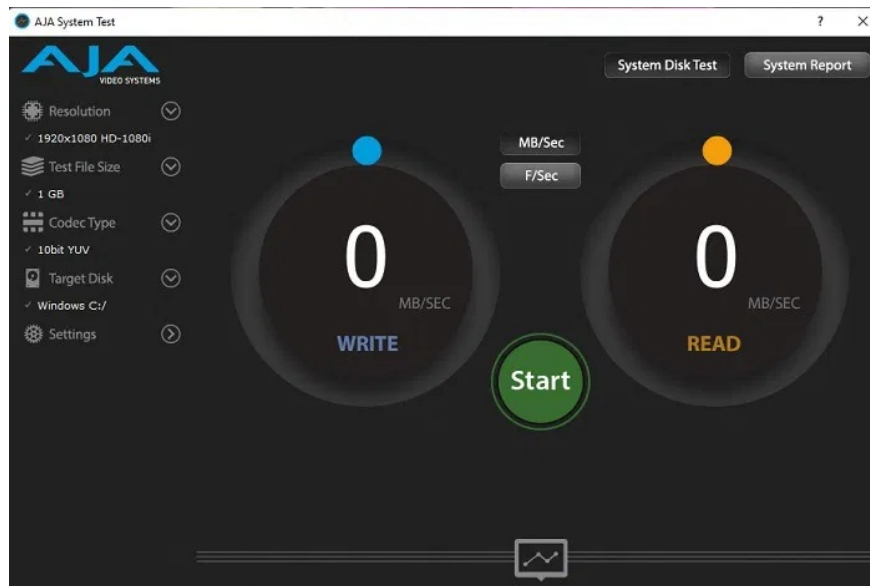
AJA System Test
?
×
AJA
VIDEO SYSTEMS
System Disk Test
System Report
Resolution
✓ 1920x1080 HD-1080i
Test File Size
✓ 1 GB
Codec Type
✓ 10bit YUV
Target Disk
✓ Windows C:/
Settings
MB/Sec
F/Sec
0
MB/SEC
WRITE
0
MB/SEC
READ
Start